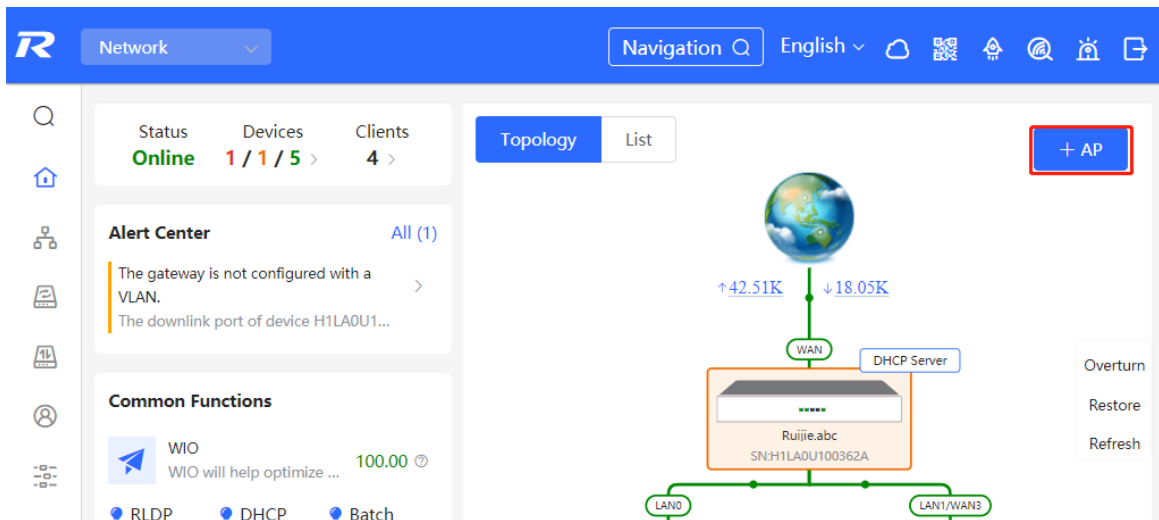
Network

Navigation

English

Status
Online

Devices
1 / 1 / 5 >

Clients
4 >

Alert Center

All (1)

The gateway is not configured with a VLAN.

The downlink port of device H1LA0U1...

Common Functions

WIO

WIO will help optimize ...

100.00

RLDP

DHCP

Batch

Topology

List

+ AP

↑42.51K

↓18.05K

WAN

DHCP Server

Ruijie.abc

SN:H1LA0U100362A

LAN0

LAN1/WAN3

Overturn

Restore

Refresh